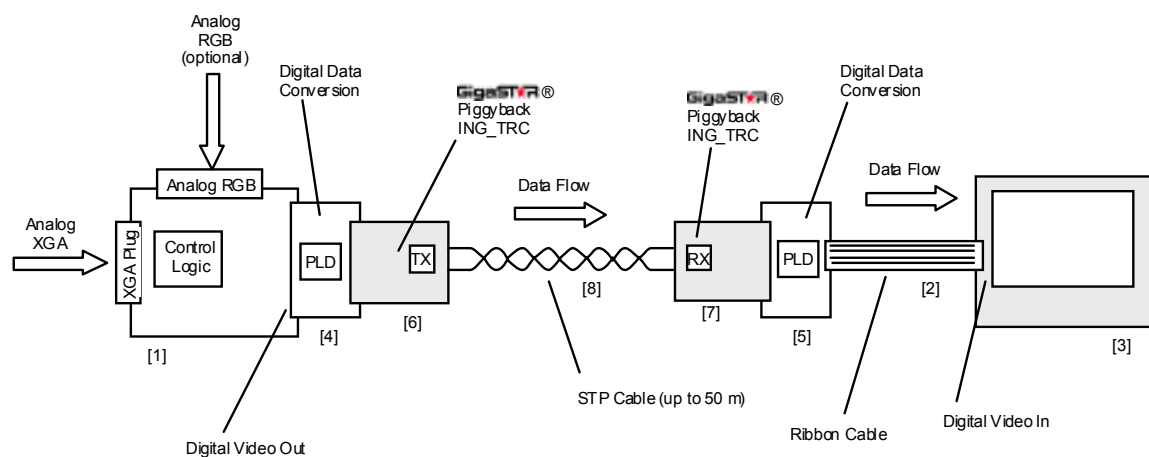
Analog RGB (optional)

Digital Data Conversion

GigaSTAR® Piggyback ING_TRC

GigaSTAR® Piggyback ING_TRC

Digital Data Conversion

Analog RGB

Data Flow

Data Flow

Analog XGA

XGA Plug

Control Logic

PLD

TX

RX

PLD

[8]

[2]

[1]

[4]

[6]

[7]

[5]

[3]

STP Cable (up to 50 m)

Digital Video Out

Ribbon Cable

Digital Video In